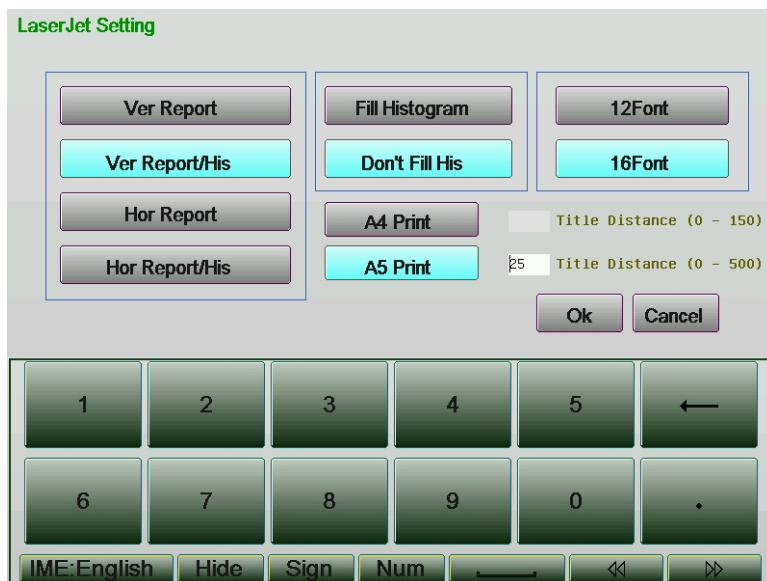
LaserJet Setting

Ver Report

Ver Report/His

Hor Report

Hor Report/His

Fill Histogram

Don't Fill His

12Font

16Font

A4 Print

A5 Print

Title Distance (0 - 150)

25 Title Distance (0 - 500)

Ok

Cancel

1
2
3
4
5
⟵
6
7
8
9
0
.

IME:English
Hide
Sign
Num
⎵
≪
≫